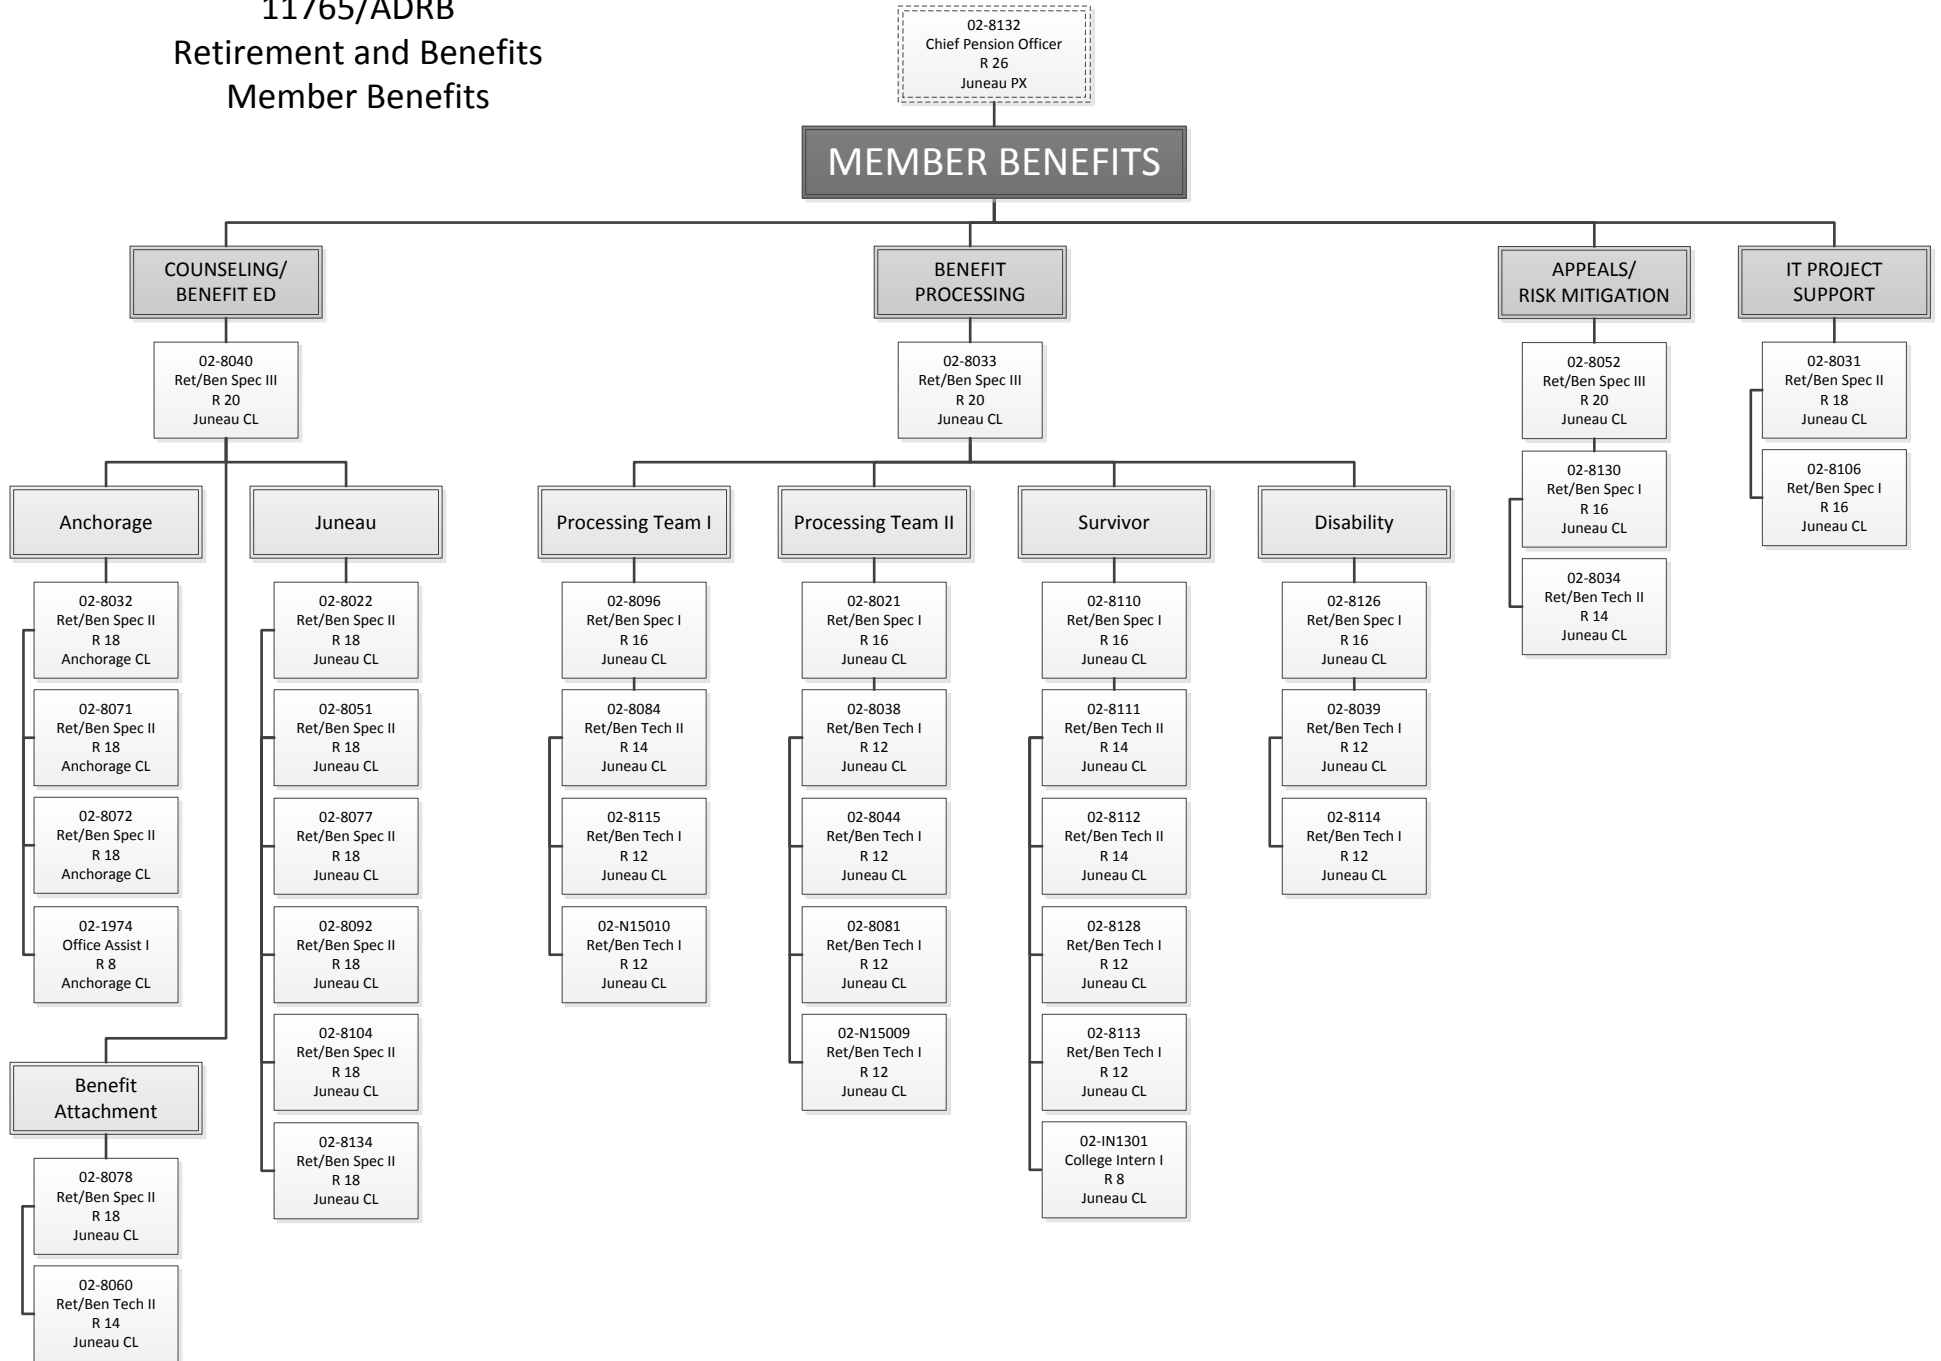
11765/ADRB
Retirement and Benefits
Member Benefits

02-8132
Chief Pension Officer
R 26
Juneau PX

MEMBER BENEFITS

COUNSELING/ BENEFIT ED

02-8040
Ret/Ben Spec III
R 20
Juneau CL

Anchorage

02-8032
Ret/Ben Spec II
R 18
Anchorage CL

02-8071
Ret/Ben Spec II
R 18
Anchorage CL

02-8072
Ret/Ben Spec II
R 18
Anchorage CL

02-1974
Office Assist I
R 8
Anchorage CL

Benefit Attachment

02-8078
Ret/Ben Spec II
R 18
Juneau CL

02-8060
Ret/Ben Tech II
R 14
Juneau CL

Juneau

02-8022
Ret/Ben Spec II
R 18
Juneau CL

02-8051
Ret/Ben Spec II
R 18
Juneau CL

02-8077
Ret/Ben Spec II
R 18
Juneau CL

02-8092
Ret/Ben Spec II
R 18
Juneau CL

02-8104
Ret/Ben Spec II
R 18
Juneau CL

02-8134
Ret/Ben Spec II
R 18
Juneau CL

BENEFIT PROCESSING

02-8033
Ret/Ben Spec III
R 20
Juneau CL

Processing Team I

02-8096
Ret/Ben Spec I
R 16
Juneau CL

02-8084
Ret/Ben Tech II
R 14
Juneau CL

02-8115
Ret/Ben Tech I
R 12
Juneau CL

02-N15010
Ret/Ben Tech I
R 12
Juneau CL

Processing Team II

02-8021
Ret/Ben Spec I
R 16
Juneau CL

02-8038
Ret/Ben Tech I
R 12
Juneau CL

02-8044
Ret/Ben Tech I
R 12
Juneau CL

02-8081
Ret/Ben Tech I
R 12
Juneau CL

02-N15009
Ret/Ben Tech I
R 12
Juneau CL

Survivor

02-8110
Ret/Ben Spec I
R 16
Juneau CL

02-8111
Ret/Ben Tech II
R 14
Juneau CL

02-8112
Ret/Ben Tech II
R 14
Juneau CL

02-8128
Ret/Ben Tech I
R 12
Juneau CL

02-8113
Ret/Ben Tech I
R 12
Juneau CL

02-IN1301
College Intern I
R 8
Juneau CL

Disability

02-8126
Ret/Ben Spec I
R 16
Juneau CL

02-8039
Ret/Ben Tech I
R 12
Juneau CL

02-8114
Ret/Ben Tech I
R 12
Juneau CL

APPEALS/ RISK MITIGATION

02-8052
Ret/Ben Spec III
R 20
Juneau CL

02-8130
Ret/Ben Spec I
R 16
Juneau CL

02-8034
Ret/Ben Tech II
R 14
Juneau CL

IT PROJECT SUPPORT

02-8031
Ret/Ben Spec II
R 18
Juneau CL

02-8106
Ret/Ben Spec I
R 16
Juneau CL